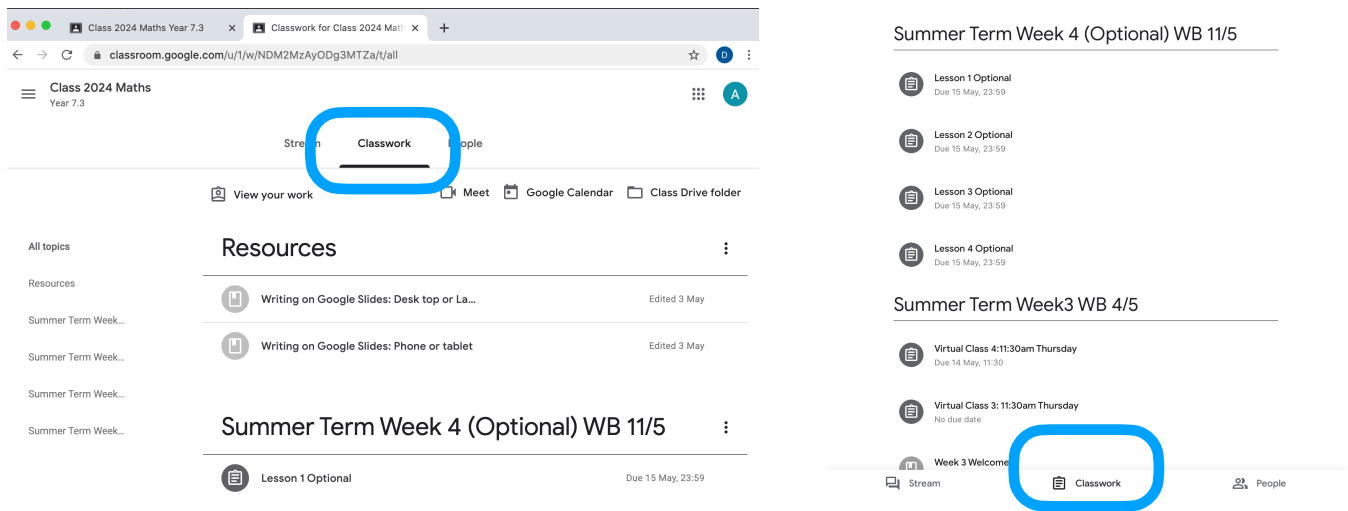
Class 2024 Maths Year 7.3 ×
Classwork for Class 2024 Math ×
+
classroom.google.com/u/1/w/NDM2MzAyODg3MTZa/t/all

Class 2024 Maths
Year 7.3

A

Stre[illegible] Classwork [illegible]ople

View your work
Meet
Google Calendar
Class Drive folder

All topics
Resources
Summer Term Week...
Summer Term Week...
Summer Term Week...
Summer Term Week...

Resources

Writing on Google Slides: Desk top or La... Edited 3 May
Writing on Google Slides: Phone or tablet Edited 3 May

Summer Term Week 4 (Optional) WB 11/5

Lesson 1 Optional Due 15 May, 23:59

Summer Term Week 4 (Optional) WB 11/5

Lesson 1 Optional
Due 15 May, 23:59

Lesson 2 Optional
Due 15 May, 23:59

Lesson 3 Optional
Due 15 May, 23:59

Lesson 4 Optional
Due 15 May, 23:59

Summer Term Week3 WB 4/5

Virtual Class 4:11:30am Thursday
Due 14 May, 11:30

Virtual Class 3: 11:30am Thursday
No due date

Week 3 Welcome

Stream
Classwork
People